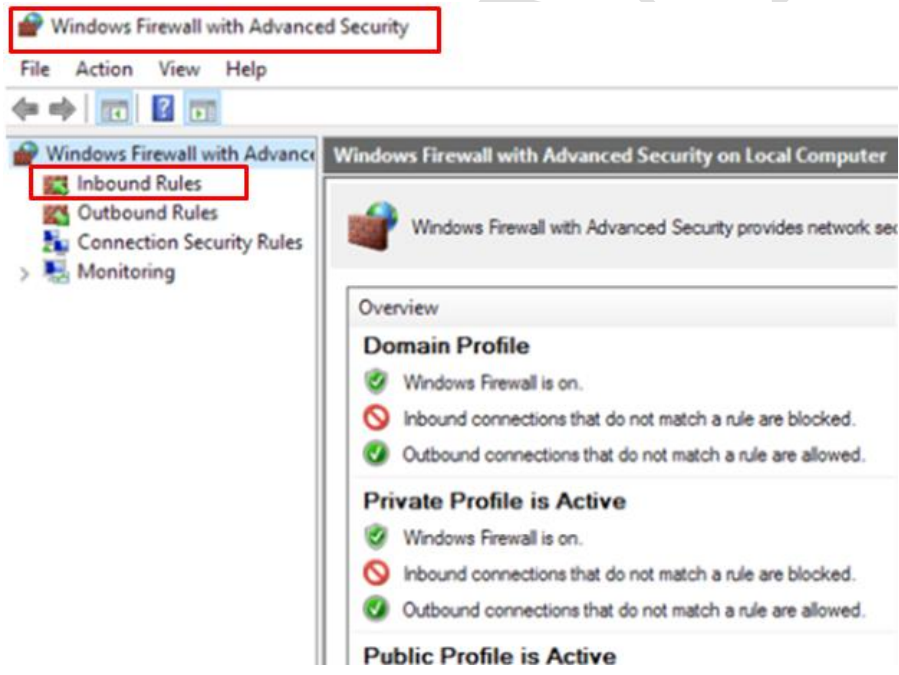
Windows Firewall with Advanced Security

File Action View Help

Windows Firewall with Advanc
Inbound Rules
Outbound Rules
Connection Security Rules
Monitoring

Windows Firewall with Advanced Security on Local Computer

Windows Firewall with Advanced Security provides network sec

Overview

Domain Profile
Windows Firewall is on.
Inbound connections that do not match a rule are blocked.
Outbound connections that do not match a rule are allowed.

Private Profile is Active
Windows Firewall is on.
Inbound connections that do not match a rule are blocked.
Outbound connections that do not match a rule are allowed.

Public Profile is Active